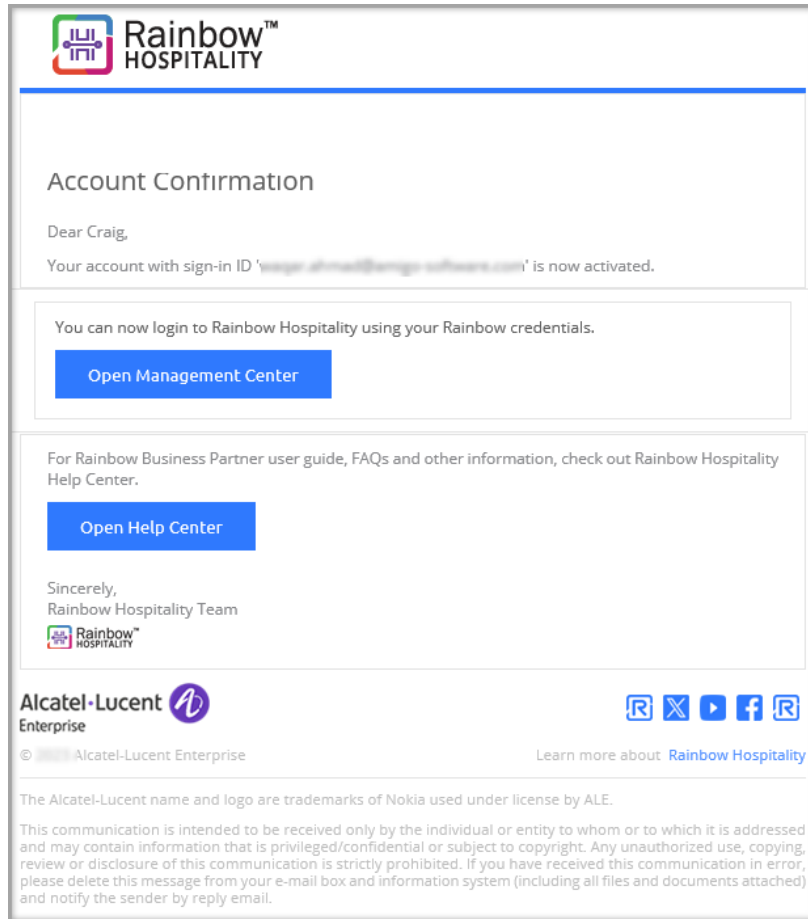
Rainbow™
HOSPITALITY

Account Confirmation

Dear Craig,

Your account with sign-in ID '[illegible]' is now activated.

You can now login to Rainbow Hospitality using your Rainbow credentials.

Open Management Center

For Rainbow Business Partner user guide, FAQs and other information, check out Rainbow Hospitality Help Center.

Open Help Center

Sincerely,
Rainbow Hospitality Team

Rainbow™
HOSPITALITY

Alcatel·Lucent Enterprise

© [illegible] Alcatel-Lucent Enterprise

Learn more about Rainbow Hospitality

The Alcatel-Lucent name and logo are trademarks of Nokia used under license by ALE.

This communication is intended to be received only by the individual or entity to whom or to which it is addressed and may contain information that is privileged/confidential or subject to copyright. Any unauthorized use, copying, review or disclosure of this communication is strictly prohibited. If you have received this communication in error, please delete this message from your e-mail box and information system (including all files and documents attached) and notify the sender by reply email.